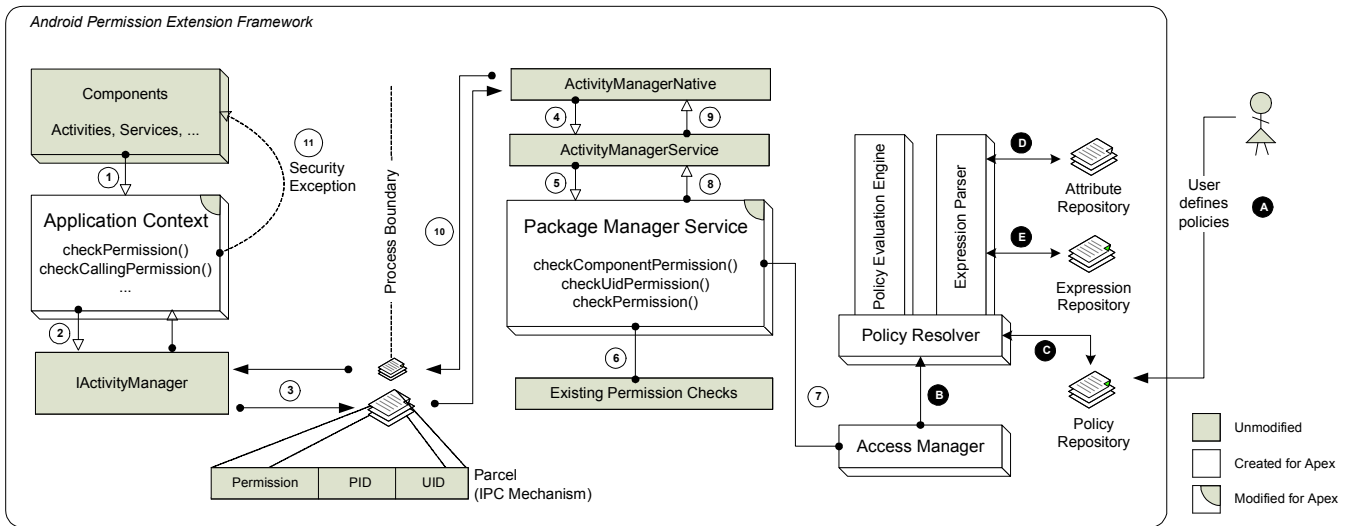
Android Permission Extension Framework

Components

Activities, Services, ...

1

Application Context

checkPermission()
checkCallingPermission()
...

11
Security Exception

2

IActivityManager

3

Process Boundary

10

Permission | PID | UID

Parcel
(IPC Mechanism)

ActivityManagerNative

4

9

ActivityManagerService

5

8

Package Manager Service

checkComponentPermission()
checkUidPermission()
checkPermission()

6

Existing Permission Checks

7

Policy Evaluation Engine

Expression Parser

Policy Resolver

B

Access Manager

D

Attribute Repository

E

Expression Repository

C

Policy Repository

User defines policies

A

Unmodified

Created for Apex

Modified for Apex